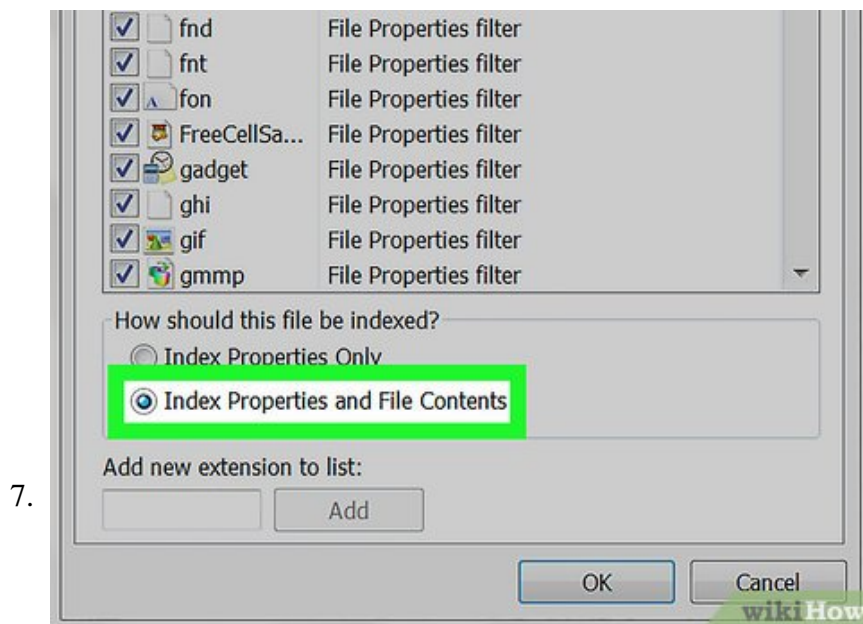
7.

| | |
|---|---|
| fnd | File Properties filter |
| fnt | File Properties filter |
| fon | File Properties filter |
| FreeCellSa... | File Properties filter |
| gadget | File Properties filter |
| ghi | File Properties filter |
| gif | File Properties filter |
| gmmp | File Properties filter |

How should this file be indexed?

Index Properties Only

Index Properties and File Contents

Add new extension to list:

Add

OK

Cancel

wikiHow